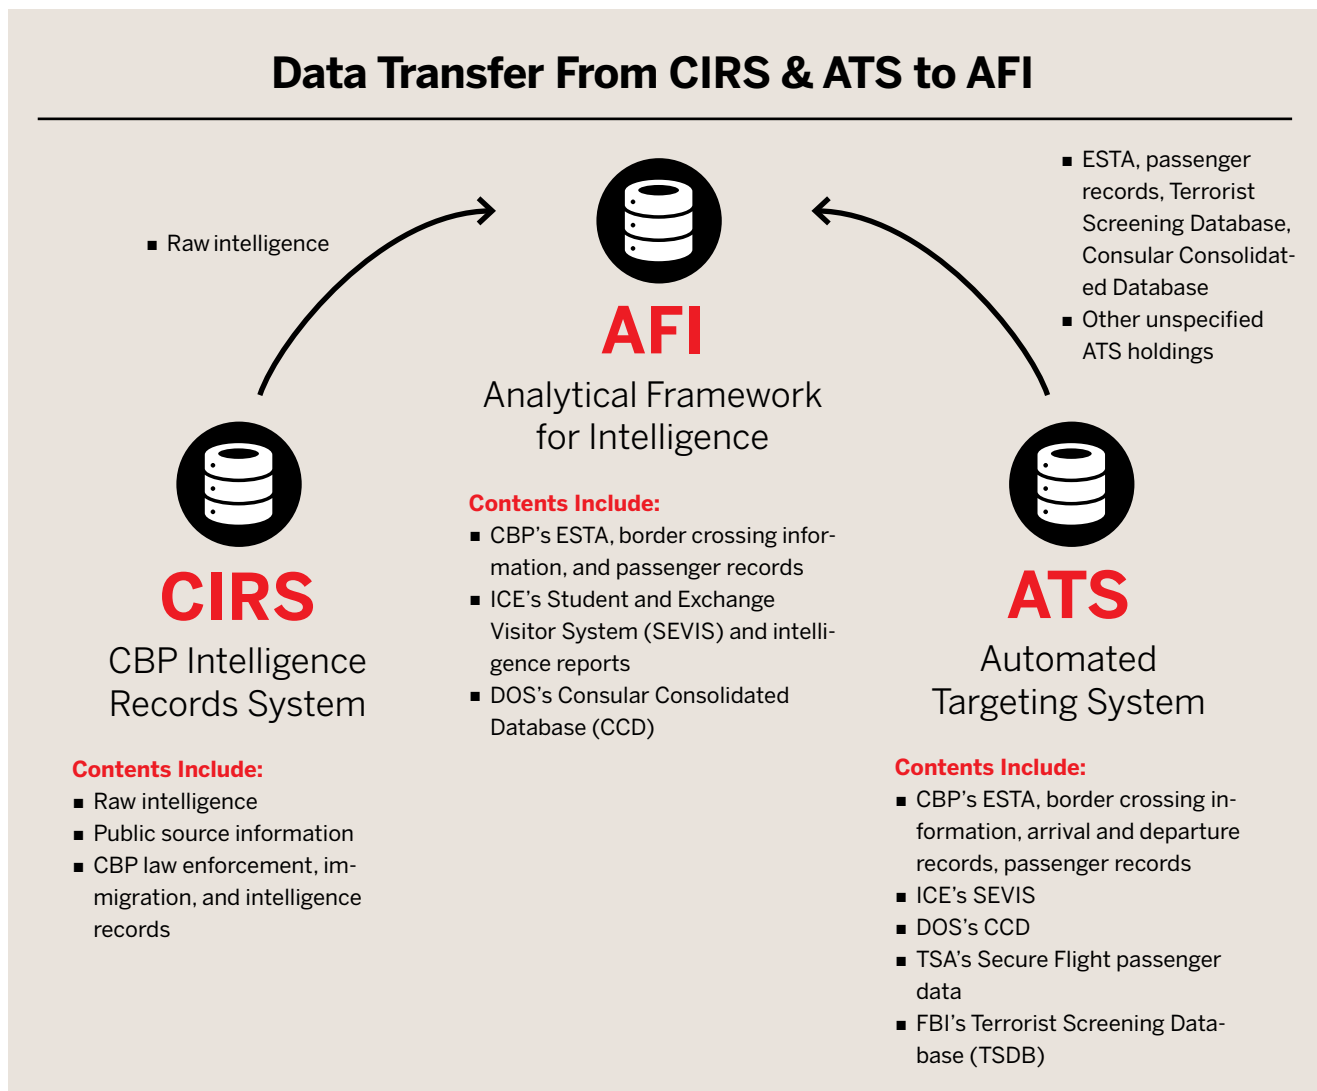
Data Transfer From CIRS & ATS to AFI

■ Raw intelligence

■ ESTA, passenger records, Terrorist Screening Database, Consular Consolidated Database
■ Other unspecified ATS holdings

AFI
Analytical Framework for Intelligence

Contents Include:
■ CBP's ESTA, border crossing information, and passenger records
■ ICE's Student and Exchange Visitor System (SEVIS) and intelligence reports
■ DOS's Consular Consolidated Database (CCD)

CIRS
CBP Intelligence Records System

Contents Include:
■ Raw intelligence
■ Public source information
■ CBP law enforcement, immigration, and intelligence records

ATS
Automated Targeting System

Contents Include:
■ CBP's ESTA, border crossing information, arrival and departure records, passenger records
■ ICE's SEVIS
■ DOS's CCD
■ TSA's Secure Flight passenger data
■ FBI's Terrorist Screening Database (TSDB)